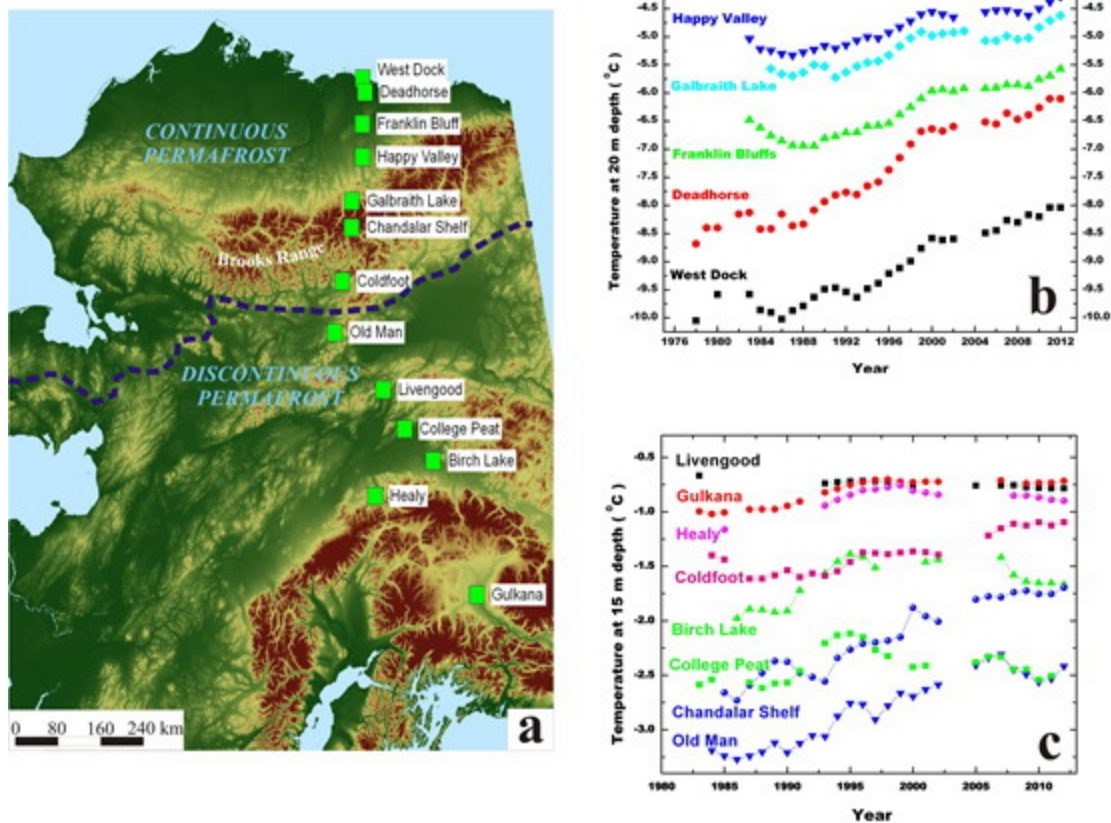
West Dock
Deadhorse
Franklin Bluff
Happy Valley
Galbraith Lake
Chandalar Shelf
Coldfoot
Old Man
Livengood
College Peat
Birch Lake
Healy
Gulkana

CONTINUOUS PERMAFROST

Brooks Range

DISCONTINUOUS PERMAFROST

0 80 160 240 km

a

Happy Valley
Galbraith Lake
Franklin Bluffs
Deadhorse
West Dock

-4.5
-5.0
-5.5
-6.0
-6.5
-7.0
-7.5
-8.0
-8.5
-9.0
-9.5
-10.0

Temperature at 20 m depth ($^\circ C$)

1976 1980 1984 1988 1992 1996 2000 2004 2008 2012

Year

b

Livengood
Gulkana
Healy
Coldfoot
Birch Lake
College Peat
Chandalar Shelf
Old Man

-0.5
-1.0
-1.5
-2.0
-2.5
-3.0

Temperature at 15 m depth ($^\circ C$)

1980 1985 1990 1995 2000 2005 2010

Year

c